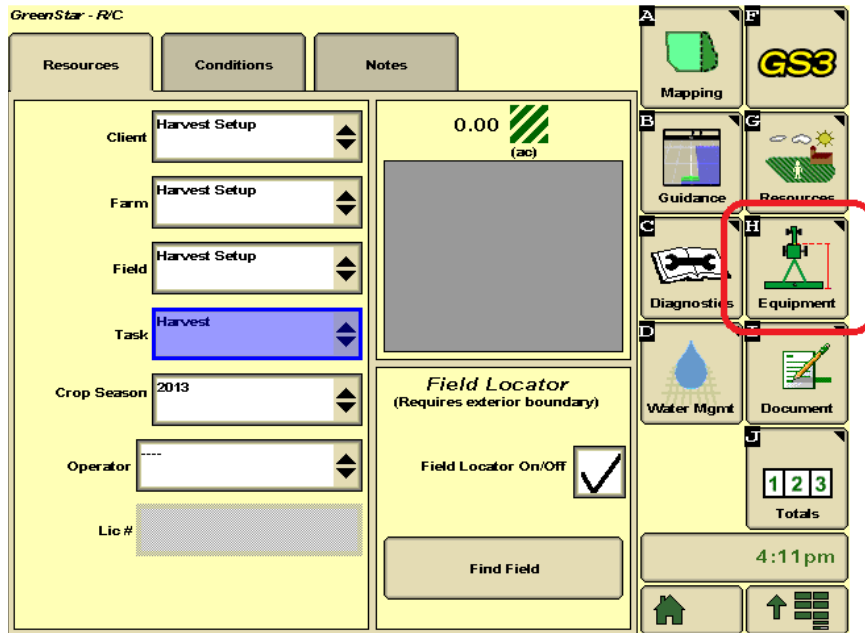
GreenStar - R/C

Resources

Conditions

Notes

Client Harvest Setup

Farm Harvest Setup

Field Harvest Setup

Task Harvest

Crop Season 2013

Operator ----

Lic #

0.00
(ac)

Field Locator
(Requires exterior boundary)

Field Locator On/Off

Find Field

A Mapping

F GS3

B Guidance

G Resources

C Diagnostics

H Equipment

D Water Mgmt

E Document

J 1 2 3 Totals

4:11pm